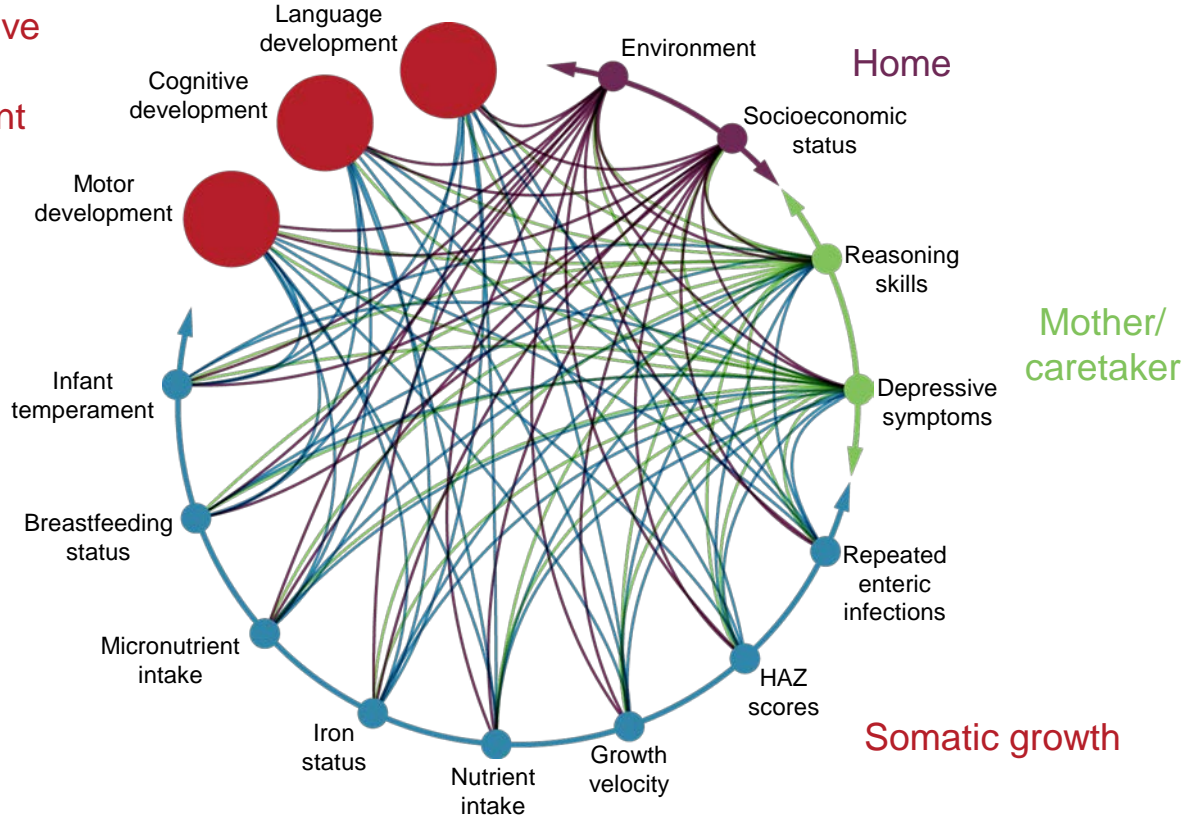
ve

nt

Language development

Cognitive development

Motor development

Environment

Home

Socioeconomic status

Reasoning skills

Mother/ caretaker

Depressive symptoms

Repeated enteric infections

HAZ scores

Somatic growth

Growth velocity

Nutrient intake

Iron status

Micronutrient intake

Breastfeeding status

Infant temperament